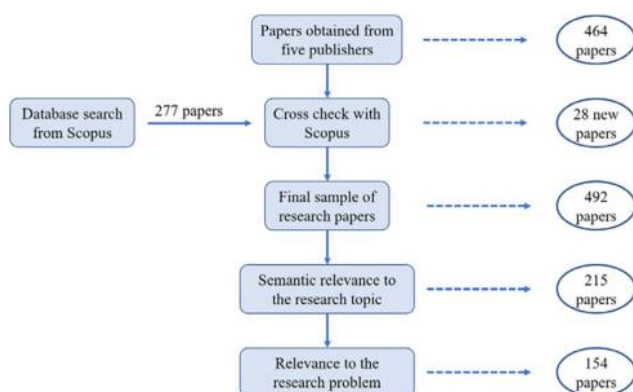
Papers obtained from five publishers

464 papers

Database search from Scopus

277 papers

Cross check with Scopus

28 new papers

Final sample of research papers

492 papers

Semantic relevance to the research topic

215 papers

Relevance to the research problem

154 papers